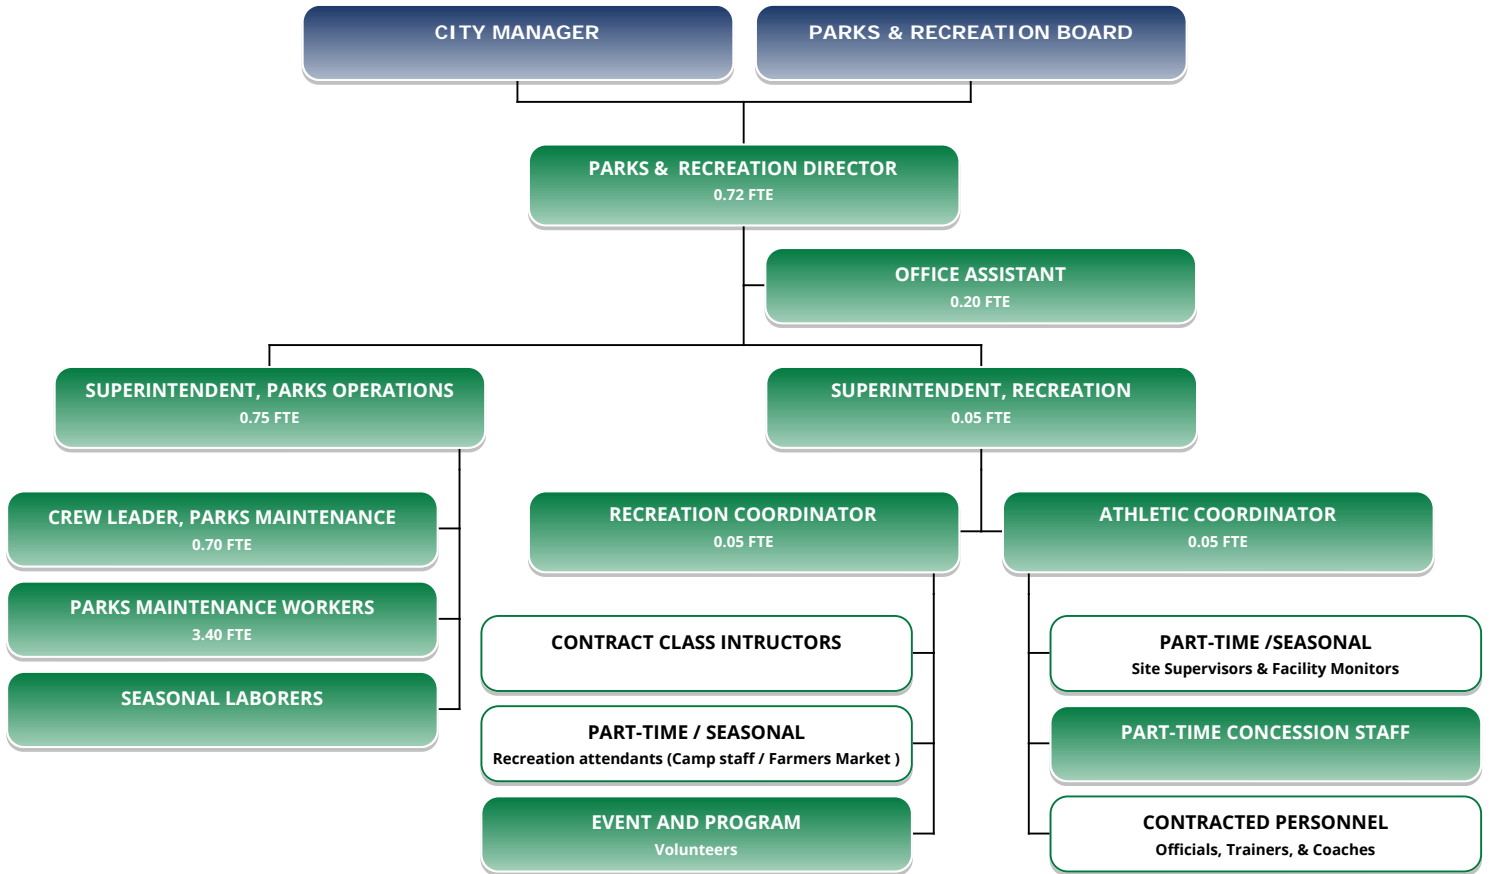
CITY MANAGER

PARKS & RECREATION BOARD

PARKS & RECREATION DIRECTOR
0.72 FTE

OFFICE ASSISTANT
0.20 FTE

SUPERINTENDENT, PARKS OPERATIONS
0.75 FTE

SUPERINTENDENT, RECREATION
0.05 FTE

CREW LEADER, PARKS MAINTENANCE
0.70 FTE

PARKS MAINTENANCE WORKERS
3.40 FTE

SEASONAL LABORERS

RECREATION COORDINATOR
0.05 FTE

ATHLETIC COORDINATOR
0.05 FTE

CONTRACT CLASS INTRUCTORS

PART-TIME / SEASONAL
Recreation attendants (Camp staff / Farmers Market )

EVENT AND PROGRAM
Volunteers

PART-TIME /SEASONAL
Site Supervisors & Facility Monitors

PART-TIME CONCESSION STAFF

CONTRACTED PERSONNEL
Officials, Trainers, & Coaches